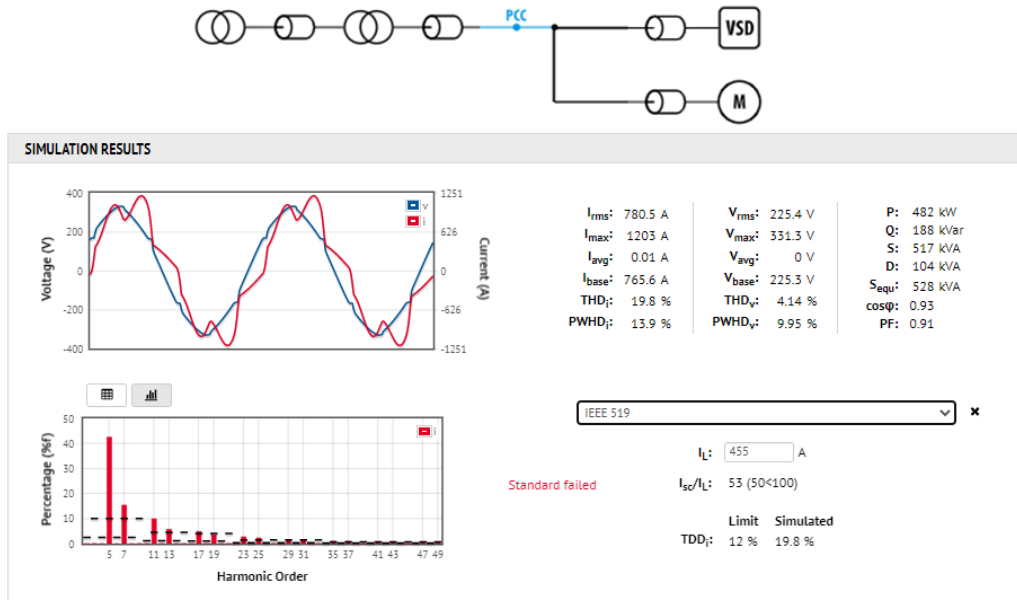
PCC

VSD

M

SIMULATION RESULTS

400
200
0
-200
-400

Voltage (V)

1251
626
0
-626
-1251

Current (A)

v
i

$I_{rms}$: 780.5 A
$I_{max}$: 1203 A
$I_{avg}$: 0.01 A
$I_{base}$: 765.6 A
$THD_i$: 19.8 %
$PWHD_i$: 13.9 %

$V_{rms}$: 225.4 V
$V_{max}$: 331.3 V
$V_{avg}$: 0 V
$V_{base}$: 225.3 V
$THD_v$: 4.14 %
$PWHD_v$: 9.95 %

P: 482 kW
Q: 188 kVar
S: 517 kVA
D: 104 kVA
$S_{equ}$: 528 kVA
cosφ: 0.93
PF: 0.91

50
40
30
20
10
0

Percentage (%f)

i

5 7 11 13 17 19 23 25 29 31 35 37 41 43 47 49

Harmonic Order

IEEE 519

×

$I_L$: 455 A

Standard failed

$I_{sc}/I_L$: 53 (50<100)

Limit Simulated

$TDD_i$: 12 % 19.8 %